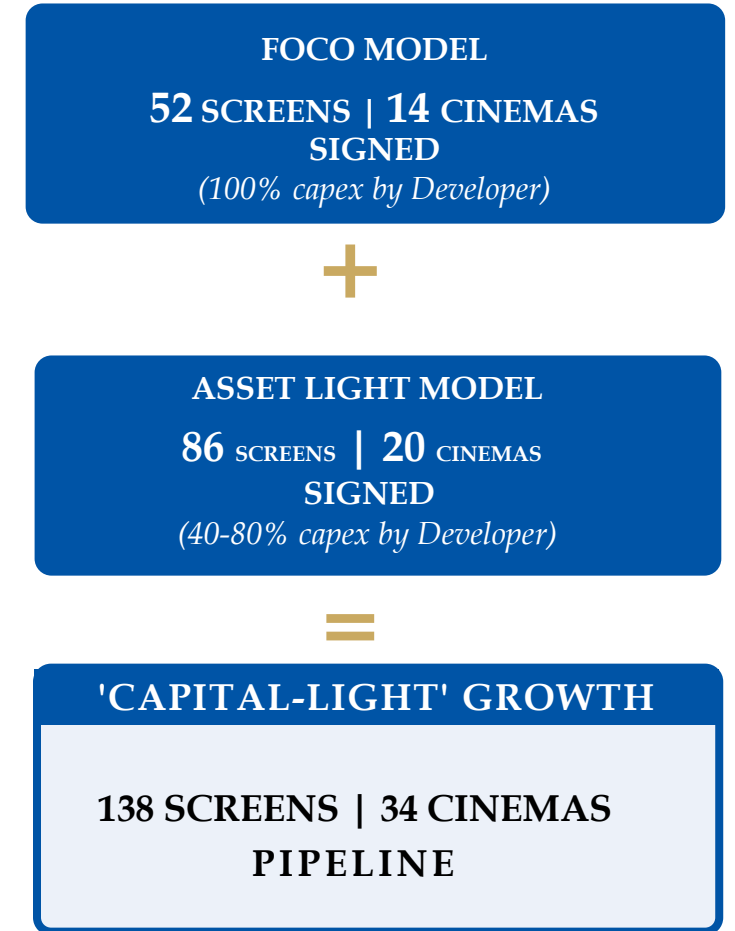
FOCO MODEL

52 SCREENS | 14 CINEMAS SIGNED

(100% capex by Developer)

+

ASSET LIGHT MODEL

86 SCREENS | 20 CINEMAS SIGNED

(40-80% capex by Developer)

=

'CAPITAL-LIGHT' GROWTH

138 SCREENS | 34 CINEMAS PIPELINE